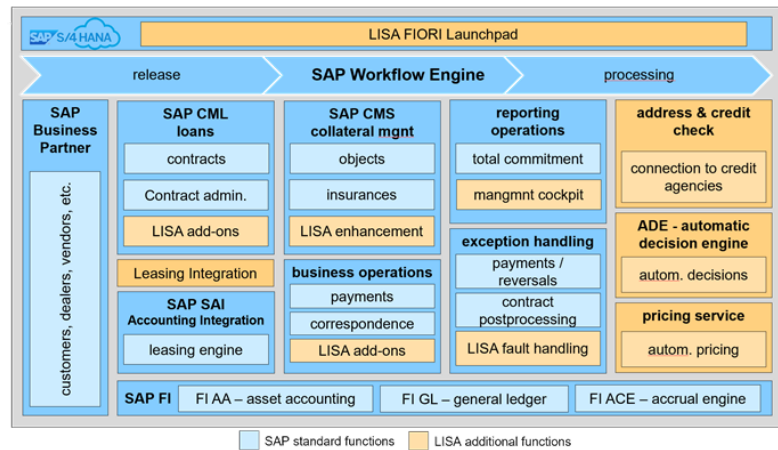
SAP S/4 HANA

LISA FIORI Launchpad

release

SAP Workflow Engine

processing

SAP Business Partner

customers, dealers, vendors, etc.

SAP CML loans

contracts

Contract admin.

LISA add-ons

Leasing Integration

SAP SAI Accounting Integration

leasing engine

SAP CMS collateral mgnt

objects

insurances

LISA enhancement

business operations

payments

correspondence

LISA add-ons

reporting operations

total commitment

mangmnt cockpit

exception handling

payments / reversals

contract postprocessing

LISA fault handling

address & credit check

connection to credit agencies

ADE - automatic decision engine

autom. decisions

pricing service

autom. pricing

SAP FI

FI AA – asset accounting

FI GL – general ledger

FI ACE – accrual engine

SAP standard functions

LISA additional functions